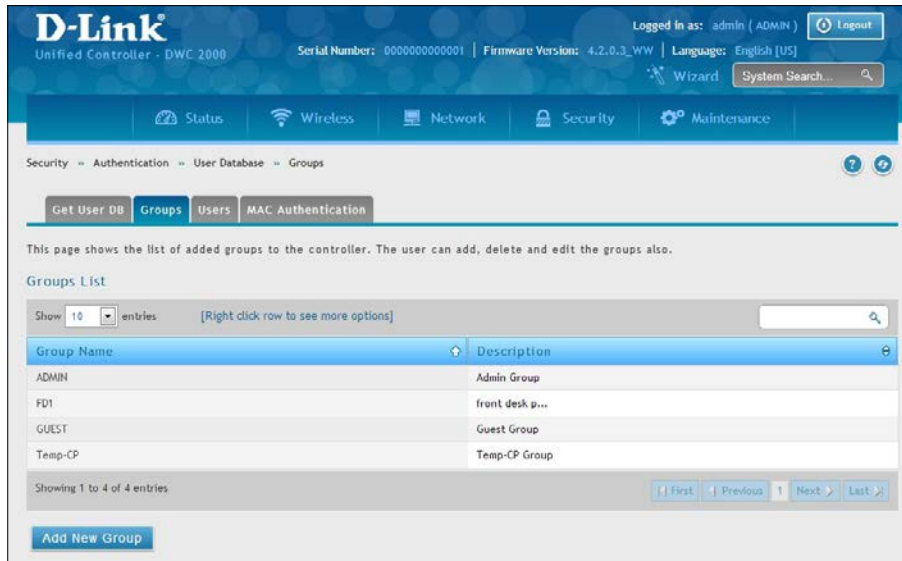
D-Link
Unified Controller - DWC 2000

Logged in as: admin ( ADMIN ) Logout

Serial Number: 0000000000001 | Firmware Version: 4.2.0.3_WW | Language: English [US]

Wizard System Search...

Status Wireless Network Security Maintenance

Security » Authentication » User Database » Groups

Get User DB Groups Users MAC Authentication

This page shows the list of added groups to the controller. The user can add, delete and edit the groups also.

Groups List

Show 10 entries [Right click row to see more options]

| Group Name | Description |
|---|---|
| ADMIN | Admin Group |
| FD1 | front desk p... |
| GUEST | Guest Group |
| Temp-CP | Temp-CP Group |

Showing 1 to 4 of 4 entries

First Previous 1 Next Last

Add New Group